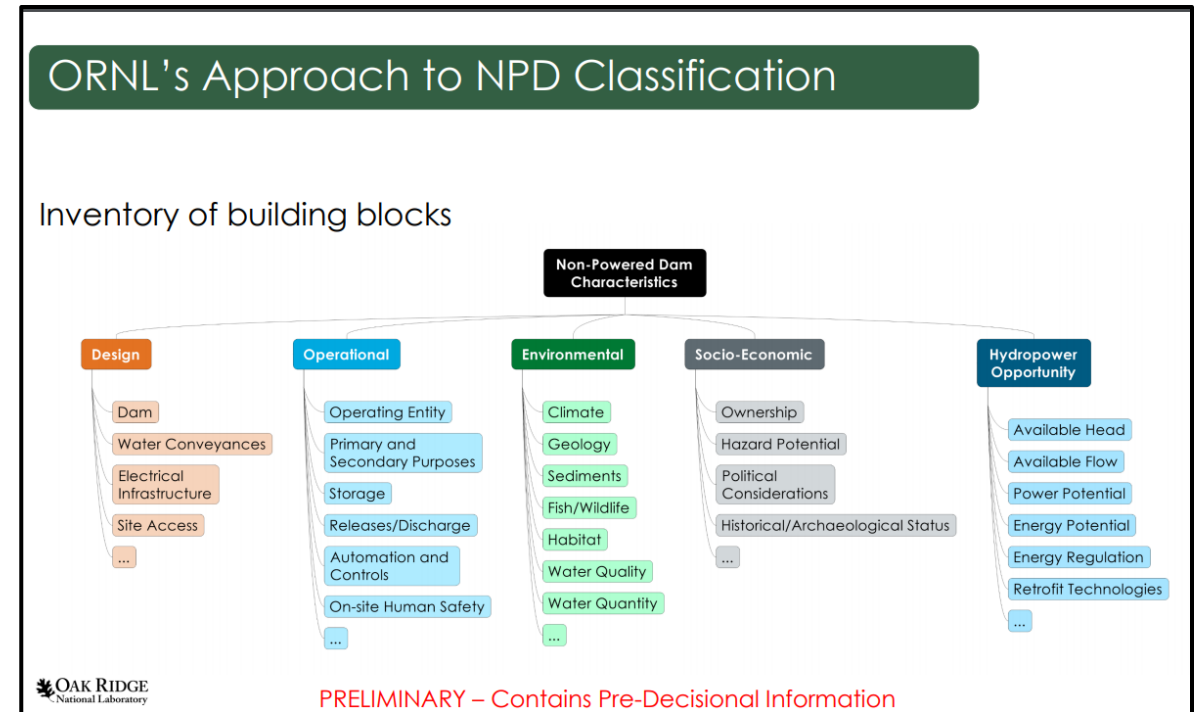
ORNL's Approach to NPD Classification

Inventory of building blocks

Non-Powered Dam Characteristics

Design
Dam
Water Conveyances
Electrical Infrastructure
Site Access
...

Operational
Operating Entity
Primary and Secondary Purposes
Storage
Releases/Discharge
Automation and Controls
On-site Human Safety
...

Environmental
Climate
Geology
Sediments
Fish/Wildlife
Habitat
Water Quality
Water Quantity
...

Socio-Economic
Ownership
Hazard Potential
Political Considerations
Historical/Archaeological Status
...

Hydropower Opportunity
Available Head
Available Flow
Power Potential
Energy Potential
Energy Regulation
Retrofit Technologies
...

OAK RIDGE National Laboratory

PRELIMINARY – Contains Pre-Decisional Information